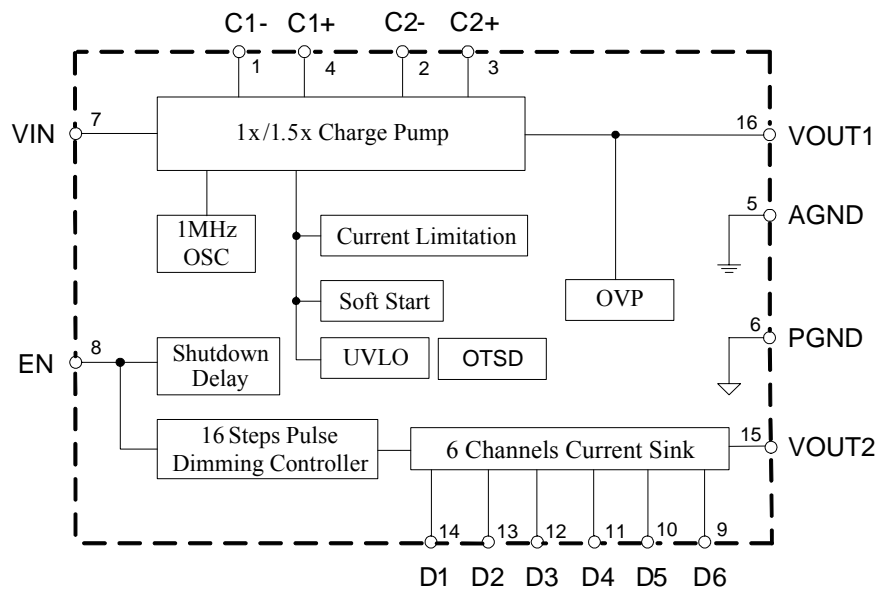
C1- C1+ C2- C2+
1 4 2 3
VIN 7
1x/1.5x Charge Pump
16 VOUT1
1MHz OSC
Current Limitation
5 AGND
Soft Start
OVP
6 PGND
EN 8
Shutdown Delay
UVLO
OTSD
16 Steps Pulse Dimming Controller
6 Channels Current Sink
15 VOUT2
14 13 12 11 10 9
D1 D2 D3 D4 D5 D6